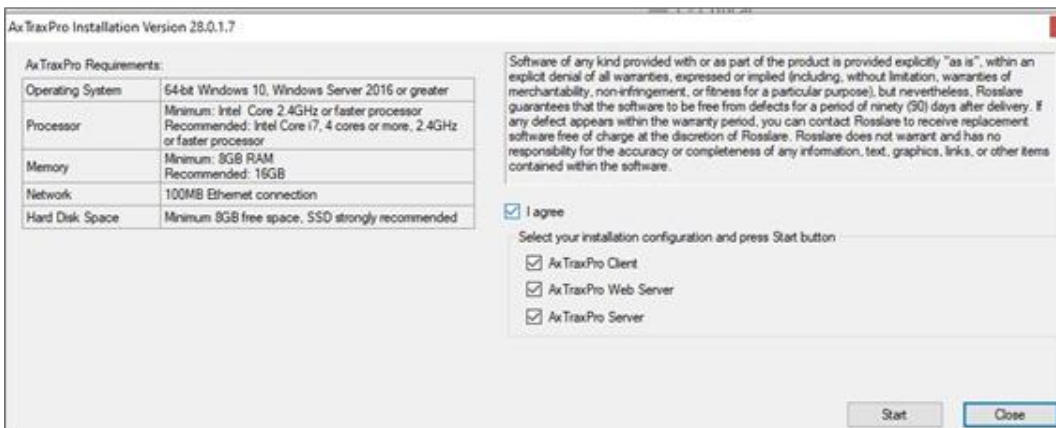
AxTraxPro Installation Version 28.0.1.7

AxTraxPro Requirements:

| Operating System | 64-bit Windows 10, Windows Server 2016 or greater |
|---|---|
| Processor | Minimum: Intel Core 2.4GHz or faster processor Recommended: Intel Core i7, 4 cores or more, 2.4GHz or faster processor |
| Memory | Minimum: 8GB RAM Recommended: 16GB |
| Network | 100MB Ethernet connection |
| Hard Disk Space | Minimum 8GB free space, SSD strongly recommended |

Software of any kind provided with or as part of the product is provided explicitly "as is", within an explicit denial of all warranties, expressed or implied (including, without limitation, warranties of merchantability, non-infringement, or fitness for a particular purpose), but nevertheless, Rosslare guarantees that the software to be free from defects for a period of ninety (90) days after delivery. If any defect appears within the warranty period, you can contact Rosslare to receive replacement software free of charge at the discretion of Rosslare. Rosslare does not warrant and has no responsibility for the accuracy or completeness of any information, text, graphics, links, or other items contained within the software.

I agree

Select your installation configuration and press Start button

AxTraxPro Client

AxTraxPro Web Server

AxTraxPro Server

Start

Close